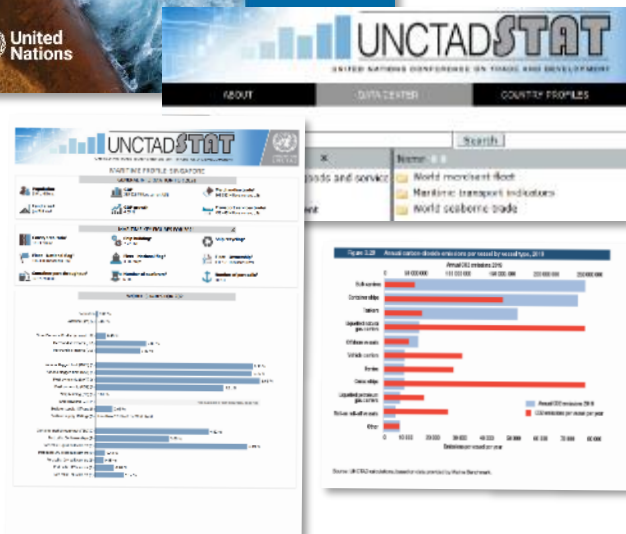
United Nations

UNCTADSTAT
UNITED NATIONS CONFERENCE ON TRADE AND DEVELOPMENT

ABOUT
DATA CENTER
COUNTRY PROFILES

Search

oods and service
ent

Name

World merchant fleet
Maritime transport indicators
World seaborne trade

UNCTADSTAT

MARITIME PROFILE: SINGAPORE

Figure 3.29 Annual carbon dioxide emissions per vessel by vessel type, 2018

Annual CO2 emissions 2018

Bulk carriers
Container ships
Tankers
Liquefied natural gas carriers
Offshore vessels
Vehicle carriers
Ferries
Cruise ships
Liquefied petroleum gas carriers
Refrigerated bulk carriers
Other

Annual CO2 emissions 2018
CO2 emissions per vessel per year

0 10 000 20 000 30 000 40 000 50 000 60 000 70 000 80 000

Source: UNCTAD calculations based on data provided by Marine Benchmark.